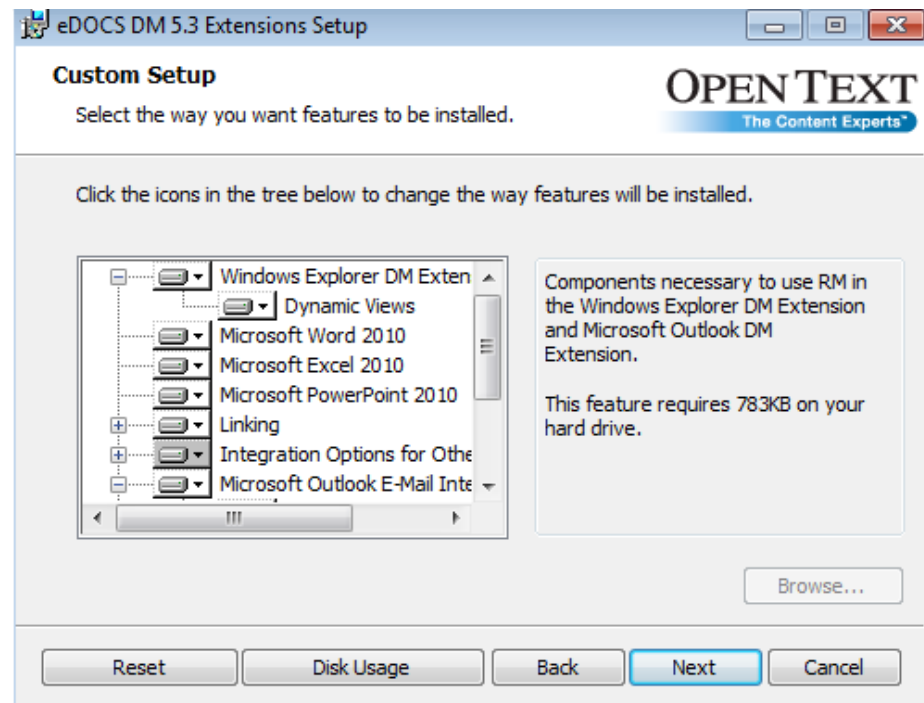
eDOCS DM 5.3 Extensions Setup

Custom Setup

Select the way you want features to be installed.

OPEN TEXT
The Content Experts™

Click the icons in the tree below to change the way features will be installed.

Windows Explorer DM Exten
Dynamic Views
Microsoft Word 2010
Microsoft Excel 2010
Microsoft PowerPoint 2010
Linking
Integration Options for Othe
Microsoft Outlook E-Mail Inte

Components necessary to use RM in the Windows Explorer DM Extension and Microsoft Outlook DM Extension.

This feature requires 783KB on your hard drive.

Browse...

Reset
Disk Usage
Back
Next
Cancel